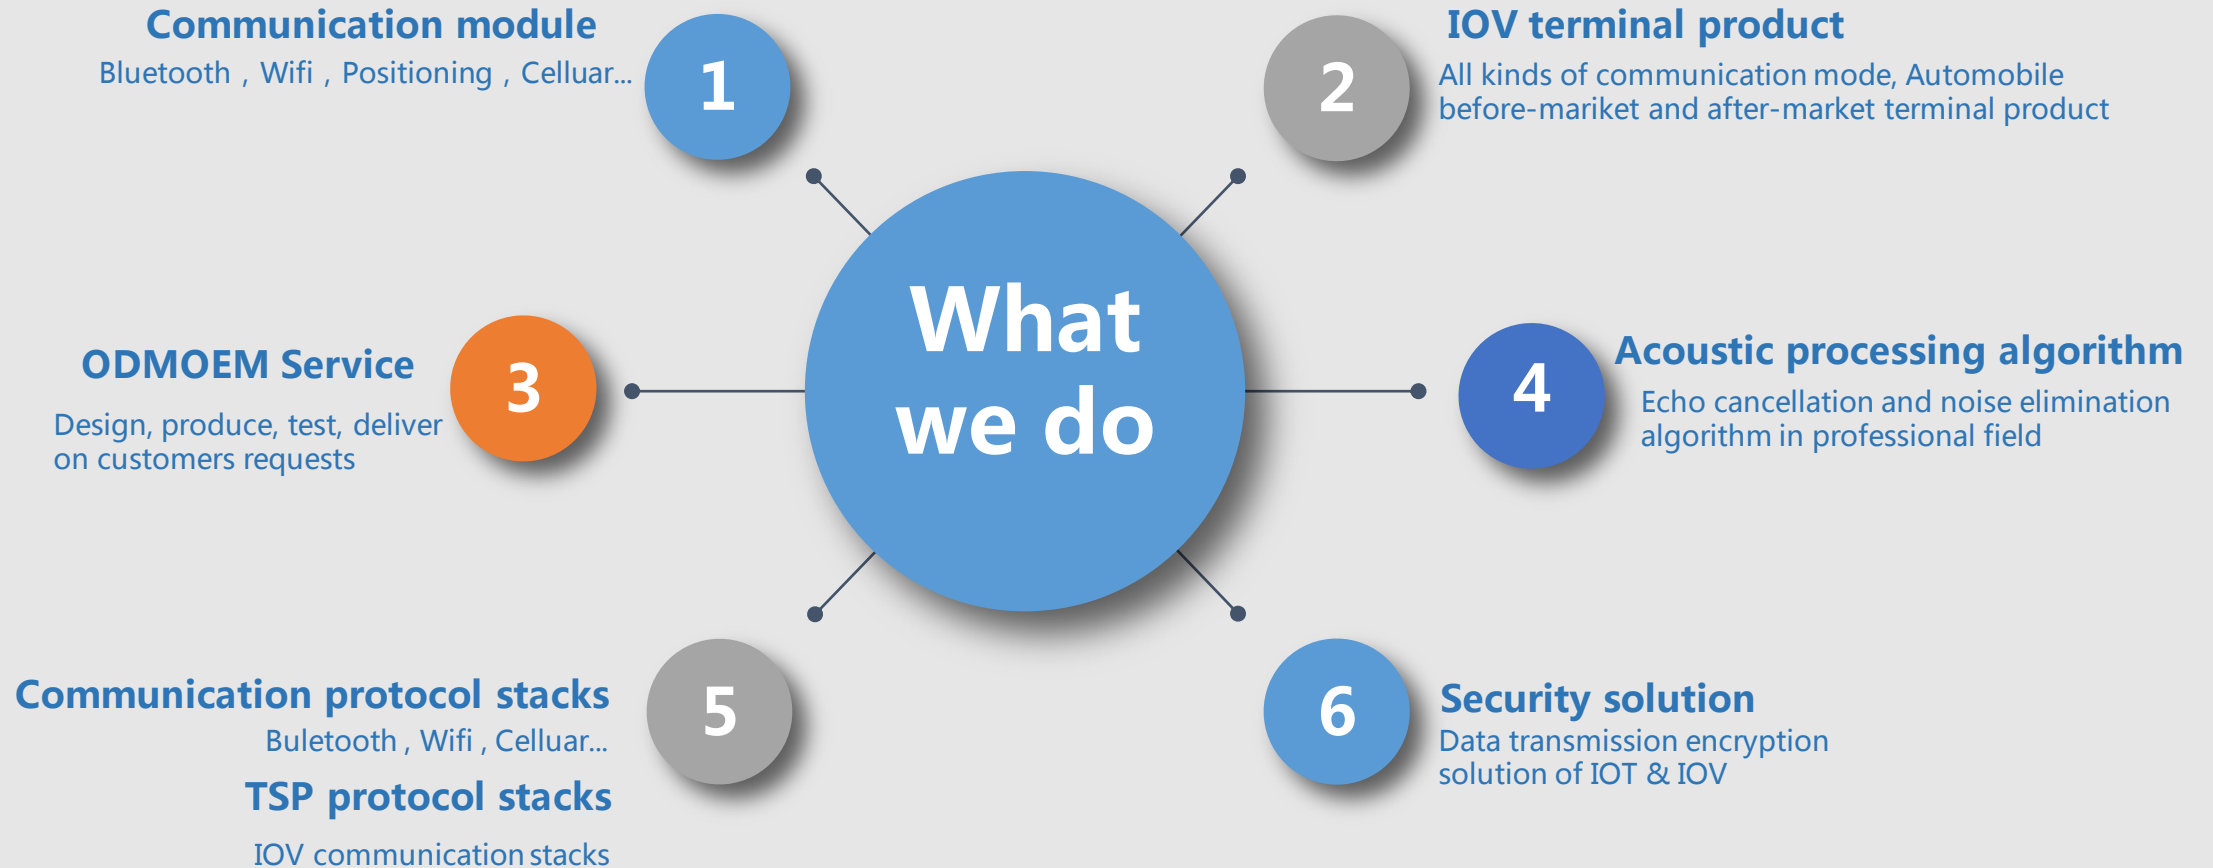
Communication module
Bluetooth , Wifi , Positioning , Celluar...

1

2

IOV terminal product
All kinds of communication mode, Automobile before-mariket and after-market terminal product

What we do

ODMOEM Service
Design, produce, test, deliver on customers requests

3

4

Acoustic processing algorithm
Echo cancellation and noise elimination algorithm in professional field

Communication protocol stacks
Buletooth , Wifi , Celluar...
TSP protocol stacks
IOV communication stacks

5

6

Security solution
Data transmission encryption solution of IOT & IOV